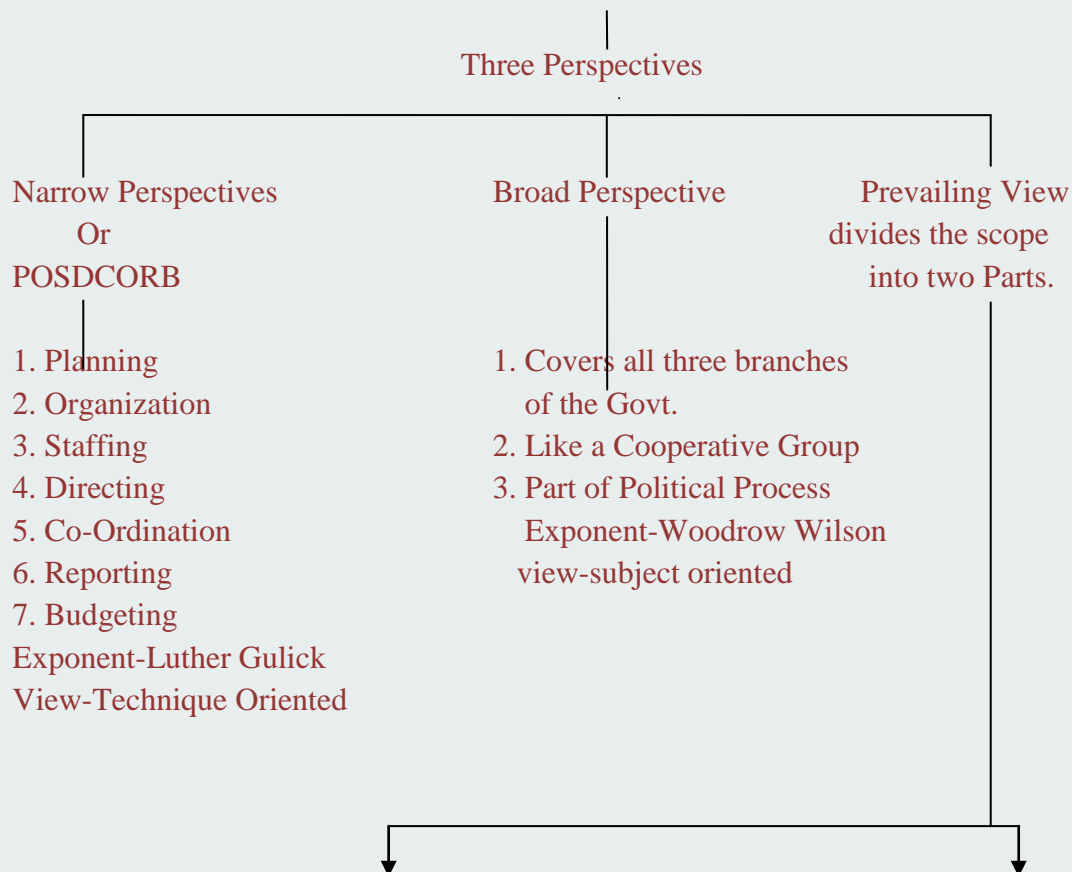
Three Perspectives

Narrow Perspectives
Or
POSDCORB

1. Planning
2. Organization
3. Staffing
4. Directing
5. Co-Ordination
6. Reporting
7. Budgeting
Exponent-Luther Gulick
View-Technique Oriented

Broad Perspective

1. Covers all three branches of the Govt.
2. Like a Cooperative Group
3. Part of Political Process
Exponent-Woodrow Wilson
view-subject oriented

Prevailing View divides the scope into two Parts.